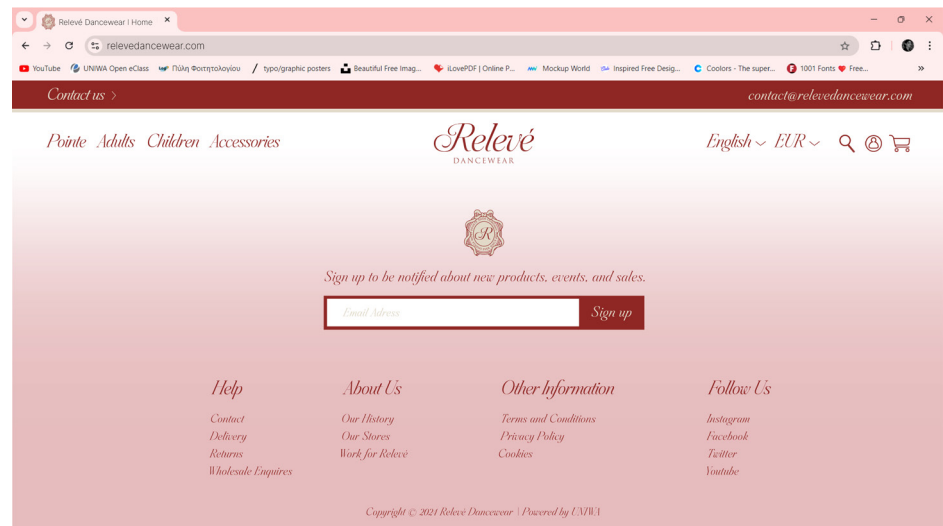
Relevé Dancewear | Home

relevedancewear.com

YouTube UNIWA Open eClass Πύλη Φοιτητολογίου typo/graphic posters Beautiful Free Imag... iLovePDF | Online P... Mockup World Inspired Free Desig... Coolors - The super... 1001 Fonts ❤ Free...

Contact us >
contact@relevedancewear.com

Pointe Adults Children Accessories

Relevé
DANCEWEAR

English EUR

R

Sign up to be notified about new products, events, and sales.

Email Adress
Sign up

Help
Contact
Delivery
Returns
Wholesale Enquires

About Us
Our History
Our Stores
Work for Relevé

Other Information
Terms and Conditions
Privacy Policy
Cookies

Follow Us
Instagram
Facebook
Twitter
Youtube

Copyright © 2024 Relevé Dancewear | Powered by UNIWA